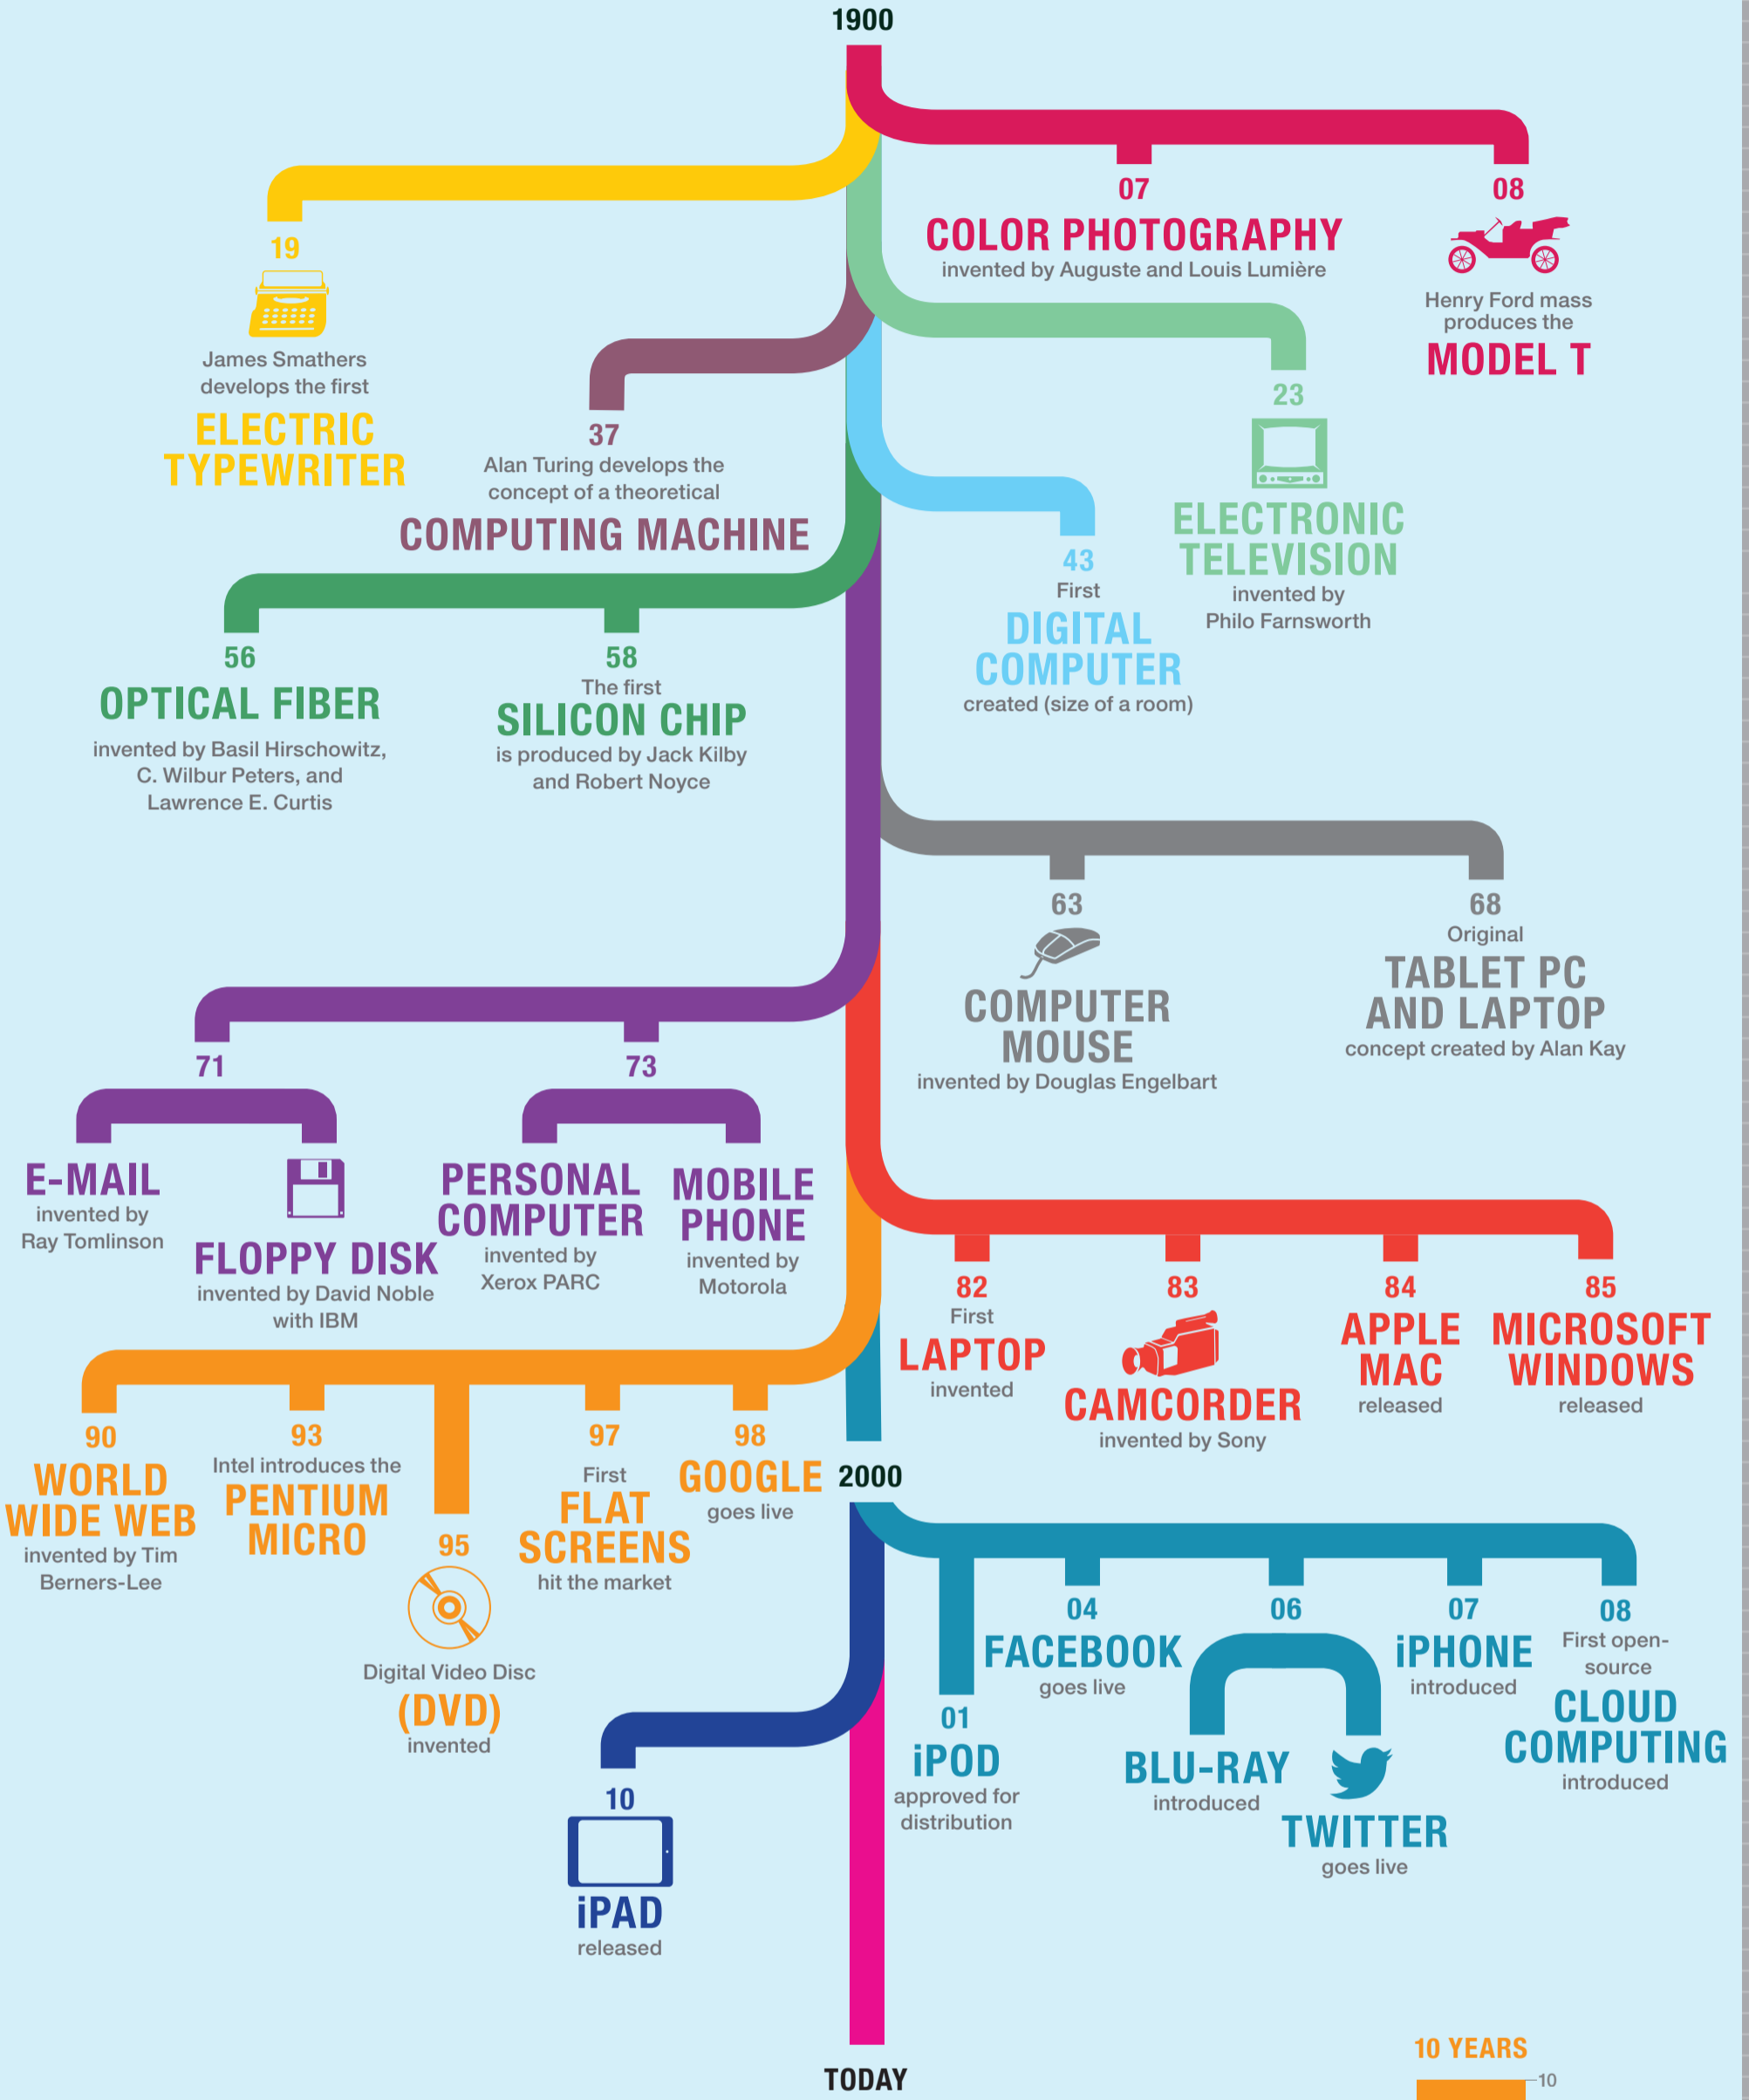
1900

07
COLOR PHOTOGRAPHY
invented by Auguste and Louis Lumière

08
Henry Ford mass produces the
MODEL T

19
James Smathers develops the first
ELECTRIC TYPEWRITER

37
Alan Turing develops the concept of a theoretical
COMPUTING MACHINE

23
ELECTRONIC TELEVISION
invented by Philo Farnsworth

43
First
DIGITAL COMPUTER
created (size of a room)

56
OPTICAL FIBER
invented by Basil Hirschowitz, C. Wilbur Peters, and Lawrence E. Curtis

58
The first
SILICON CHIP
is produced by Jack Kilby and Robert Noyce

63
COMPUTER MOUSE
invented by Douglas Engelbart

68
Original
TABLET PC AND LAPTOP
concept created by Alan Kay

71
E-MAIL
invented by Ray Tomlinson

FLOPPY DISK
invented by David Noble with IBM

73
PERSONAL COMPUTER
invented by Xerox PARC

MOBILE PHONE
invented by Motorola

82
First
LAPTOP
invented

83
CAMCORDER
invented by Sony

84
APPLE MAC
released

85
MICROSOFT WINDOWS
released

90
WORLD WIDE WEB
invented by Tim Berners-Lee

93
Intel introduces the
PENTIUM MICRO

95
Digital Video Disc
(DVD)
invented

97
First
FLAT SCREENS
hit the market

98
GOOGLE
goes live

2000

01
iPOD
approved for distribution

04
FACEBOOK
goes live

06
BLU-RAY
introduced

TWITTER
goes live

07
iPHONE
introduced

08
First open-source
CLOUD COMPUTING
introduced

10
iPAD
released

TODAY

10 YEARS
10